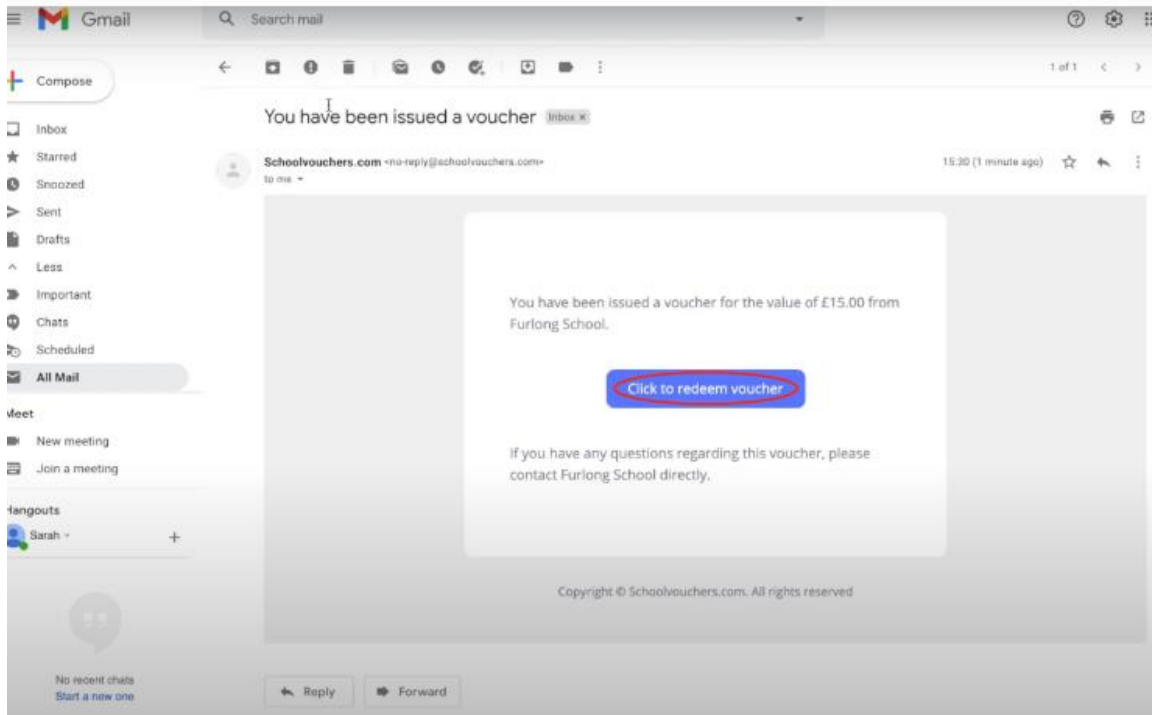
Gmail

Search mail

Compose

Inbox
Starred
Snoozed
Sent
Drafts
Less
Important
Chats
Scheduled
All Mail

Meet
New meeting
Join a meeting

Hangouts
Sarah

No recent chats
Start a new one

1 of 1

You have been issued a voucher Inbox ×

Schoolvouchers.com <no-reply@schoolvouchers.com>
to me

15:30 (1 minute ago)

You have been issued a voucher for the value of £15.00 from Furlong School.

Click to redeem voucher

If you have any questions regarding this voucher, please contact Furlong School directly.

Copyright © Schoolvouchers.com. All rights reserved

Reply
Forward